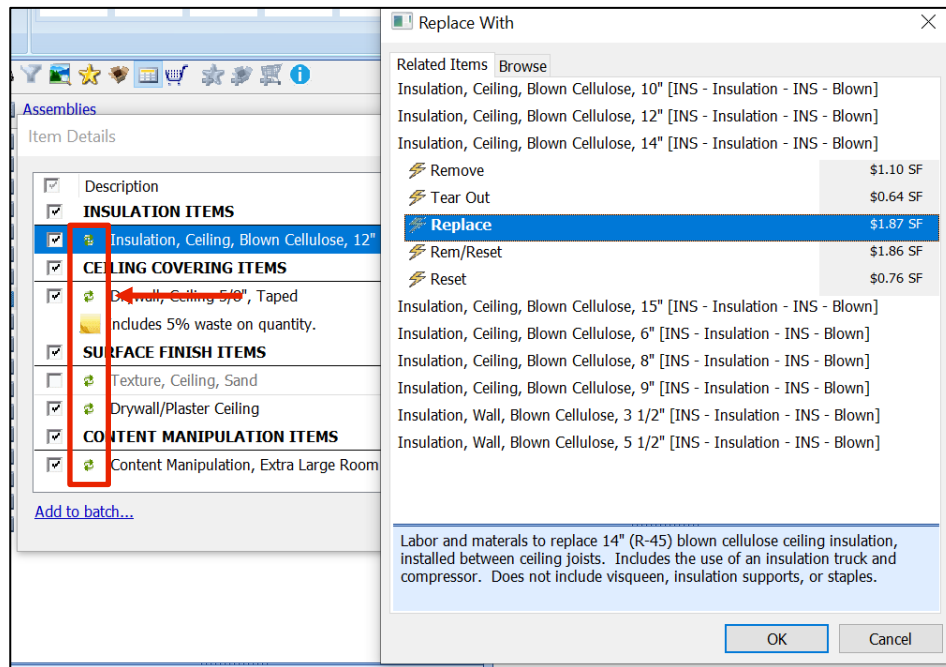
Assemblies
Item Details

| | Description |
|---|---|
| ☑ | INSULATION ITEMS |
| ☑ | Insulation, Ceiling, Blown Cellulose, 12" |
| ☑ | CEILING COVERING ITEMS |
| ☑ | Drywall, Ceiling 5/8", Taped |
| | Includes 5% waste on quantity. |
| ☑ | SURFACE FINISH ITEMS |
| ☐ | Texture, Ceiling, Sand |
| ☑ | Drywall/Plaster Ceiling |
| ☑ | CONTENT MANIPULATION ITEMS |
| ☑ | Content Manipulation, Extra Large Room |

Add to batch...

Replace With

Related Items Browse

Insulation, Ceiling, Blown Cellulose, 10" [INS - Insulation - INS - Blown]
Insulation, Ceiling, Blown Cellulose, 12" [INS - Insulation - INS - Blown]
Insulation, Ceiling, Blown Cellulose, 14" [INS - Insulation - INS - Blown]

| | |
|---|---|
| Remove | \$1.10 SF |
| Tear Out | \$0.64 SF |
| Replace | \$1.87 SF |
| Rem/Reset | \$1.86 SF |
| Reset | \$0.76 SF |

Insulation, Ceiling, Blown Cellulose, 15" [INS - Insulation - INS - Blown]
Insulation, Ceiling, Blown Cellulose, 6" [INS - Insulation - INS - Blown]
Insulation, Ceiling, Blown Cellulose, 8" [INS - Insulation - INS - Blown]
Insulation, Ceiling, Blown Cellulose, 9" [INS - Insulation - INS - Blown]
Insulation, Wall, Blown Cellulose, 3 1/2" [INS - Insulation - INS - Blown]
Insulation, Wall, Blown Cellulose, 5 1/2" [INS - Insulation - INS - Blown]

Labor and materals to replace 14" (R-45) blown cellulose ceiling insulation, installed between ceiling joists. Includes the use of an insulation truck and compressor. Does not include visqueen, insulation supports, or staples.

OK Cancel